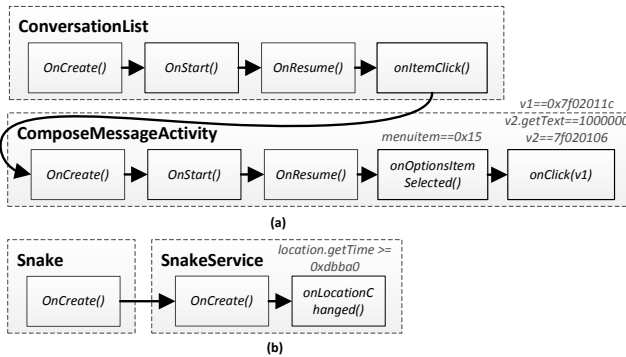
ConversationList

OnCreate()

OnStart()

OnResume()

onItemClick()

v1==0x7f02011c

v2.getText==1000000

v2==7f020106

ComposeMessageActivity

menuitem==0x15

OnCreate()

OnStart()

OnResume()

onOptionsItemSelected()

onClick(v1)

(a)

Snake

OnCreate()

SnakeService

location.getTime >= 0xdbba0

OnCreate()

onLocationChanged()

(b)